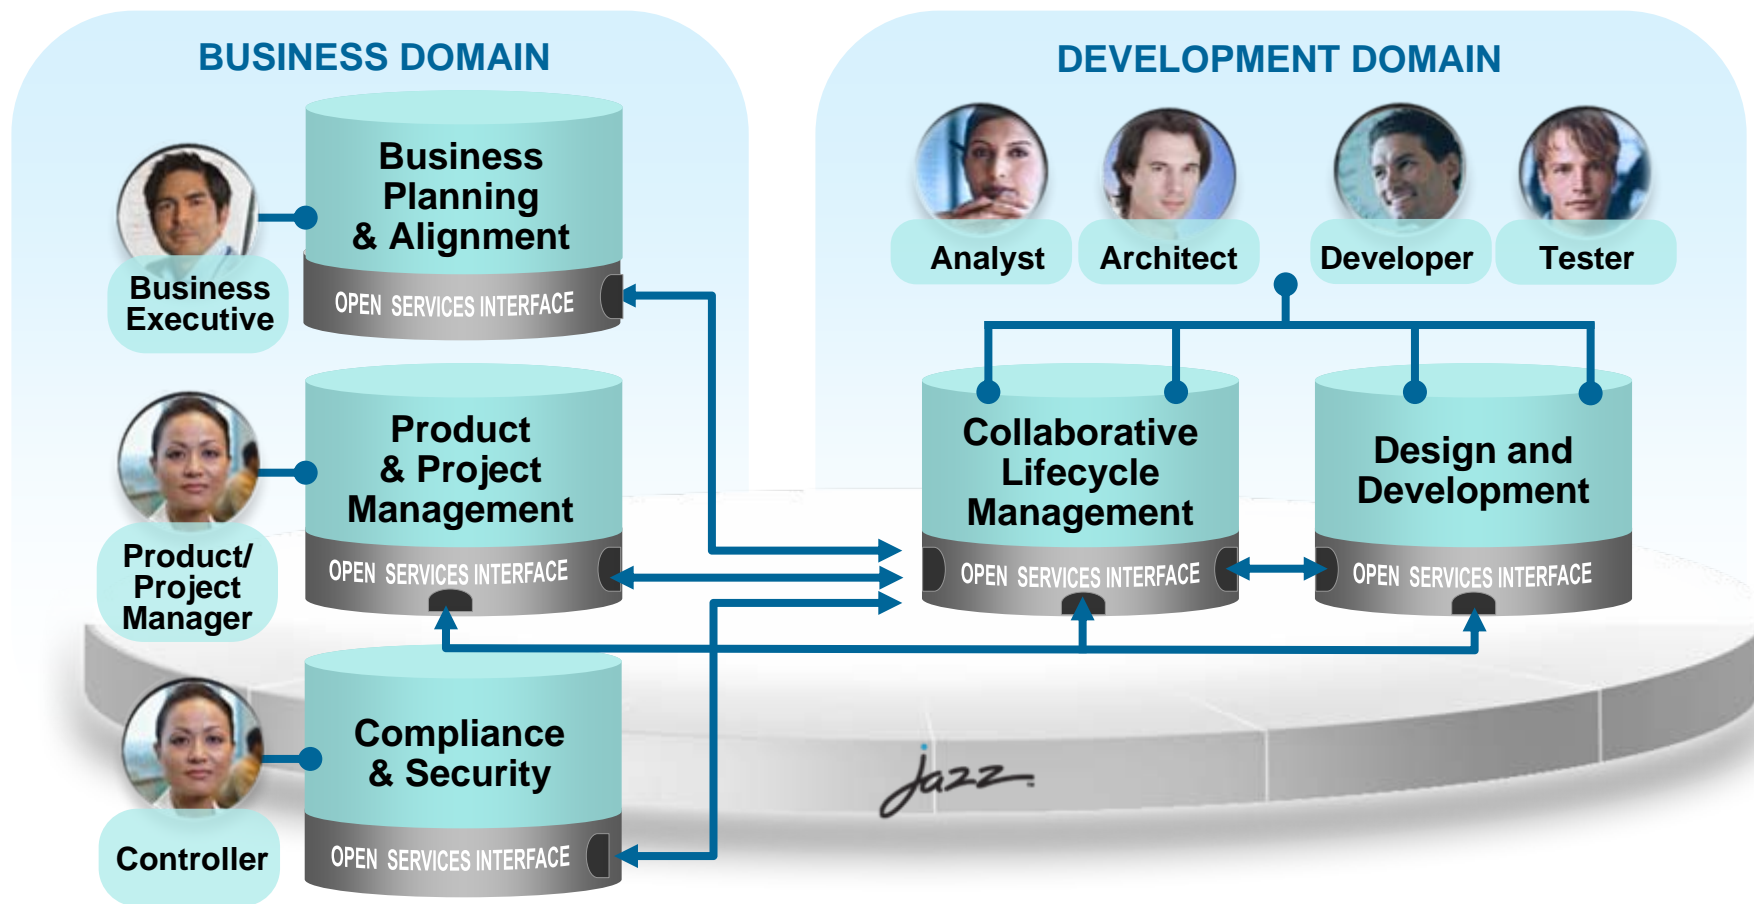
BUSINESS DOMAIN

DEVELOPMENT DOMAIN

Business Executive

Business Planning & Alignment

OPEN SERVICES INTERFACE

Product/ Project Manager

Product & Project Management

OPEN SERVICES INTERFACE

Controller

Compliance & Security

OPEN SERVICES INTERFACE

Analyst

Architect

Developer

Tester

Collaborative Lifecycle Management

OPEN SERVICES INTERFACE

Design and Development

OPEN SERVICES INTERFACE

Jazz